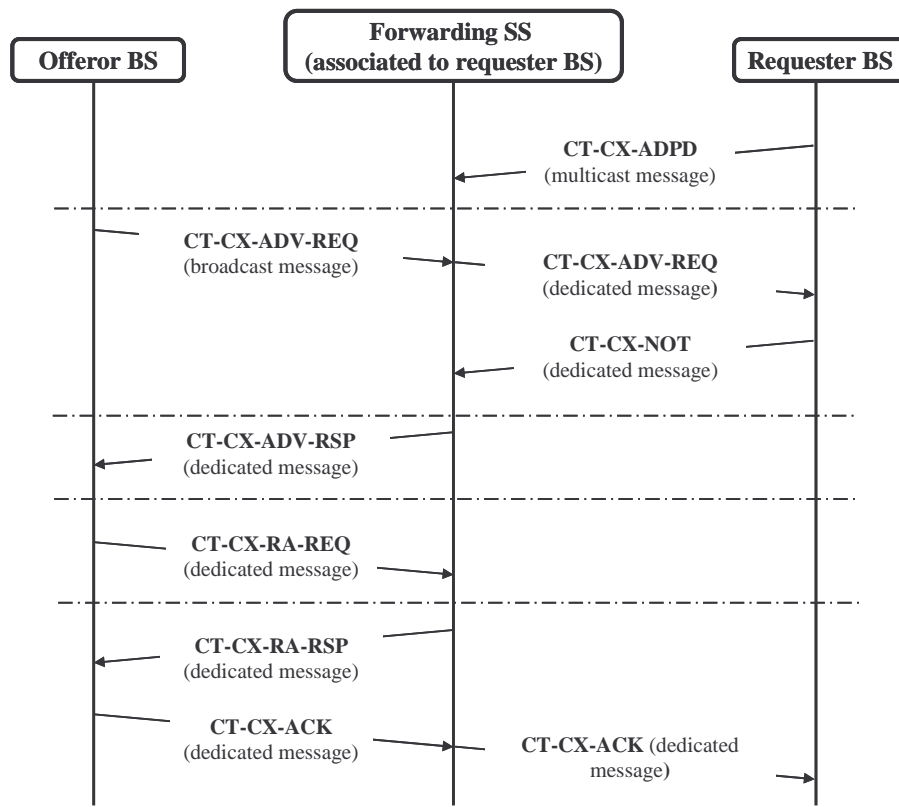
Offeror BS

Forwarding SS (associated to requester BS)

Requester BS

CT-CX-ADPD (multicast message)

CT-CX-ADV-REQ (broadcast message)

CT-CX-ADV-REQ (dedicated message)

CT-CX-NOT (dedicated message)

CT-CX-ADV-RSP (dedicated message)

CT-CX-RA-REQ (dedicated message)

CT-CX-RA-RSP (dedicated message)

CT-CX-ACK (dedicated message)

CT-CX-ACK (dedicated message)